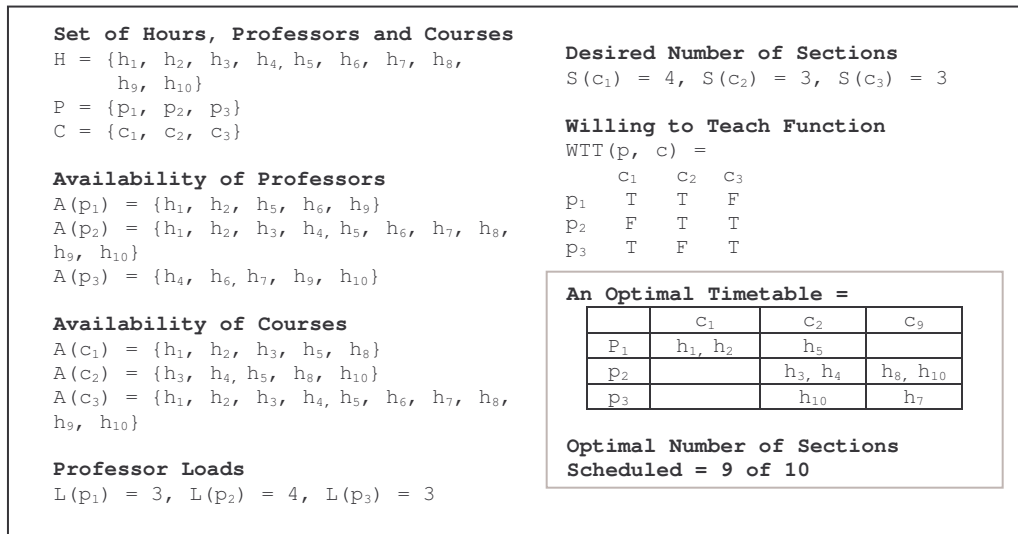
**Set of Hours, Professors and Courses**
H = {$h_1$, $h_2$, $h_3$, $h_4$, $h_5$, $h_6$, $h_7$, $h_8$, $h_9$, $h_{10}$}
P = {$p_1$, $p_2$, $p_3$}
C = {$c_1$, $c_2$, $c_3$}

**Availability of Professors**
A($p_1$) = {$h_1$, $h_2$, $h_5$, $h_6$, $h_9$}
A($p_2$) = {$h_1$, $h_2$, $h_3$, $h_4$, $h_5$, $h_6$, $h_7$, $h_8$, $h_9$, $h_{10}$}
A($p_3$) = {$h_4$, $h_6$, $h_7$, $h_9$, $h_{10}$}

**Availability of Courses**
A($c_1$) = {$h_1$, $h_2$, $h_3$, $h_5$, $h_8$}
A($c_2$) = {$h_3$, $h_4$, $h_5$, $h_8$, $h_{10}$}
A($c_3$) = {$h_1$, $h_2$, $h_3$, $h_4$, $h_5$, $h_6$, $h_7$, $h_8$, $h_9$, $h_{10}$}

**Professor Loads**
L($p_1$) = 3, L($p_2$) = 4, L($p_3$) = 3

**Desired Number of Sections**
S($c_1$) = 4, S($c_2$) = 3, S($c_3$) = 3

**Willing to Teach Function**
WTT(p, c) =

| | $c_1$ | $c_2$ | $c_3$ |
|---|---|---|---|
| $p_1$ | T | T | F |
| $p_2$ | F | T | T |
| $p_3$ | T | F | T |

**An Optimal Timetable =**

| | $c_1$ | $c_2$ | $c_9$ |
|---|---|---|---|
| $P_1$ | $h_1$, $h_2$ | $h_5$ | |
| $p_2$ | | $h_3$, $h_4$ | $h_8$, $h_{10}$ |
| $p_3$ | | $h_{10}$ | $h_7$ |

**Optimal Number of Sections Scheduled = 9 of 10**